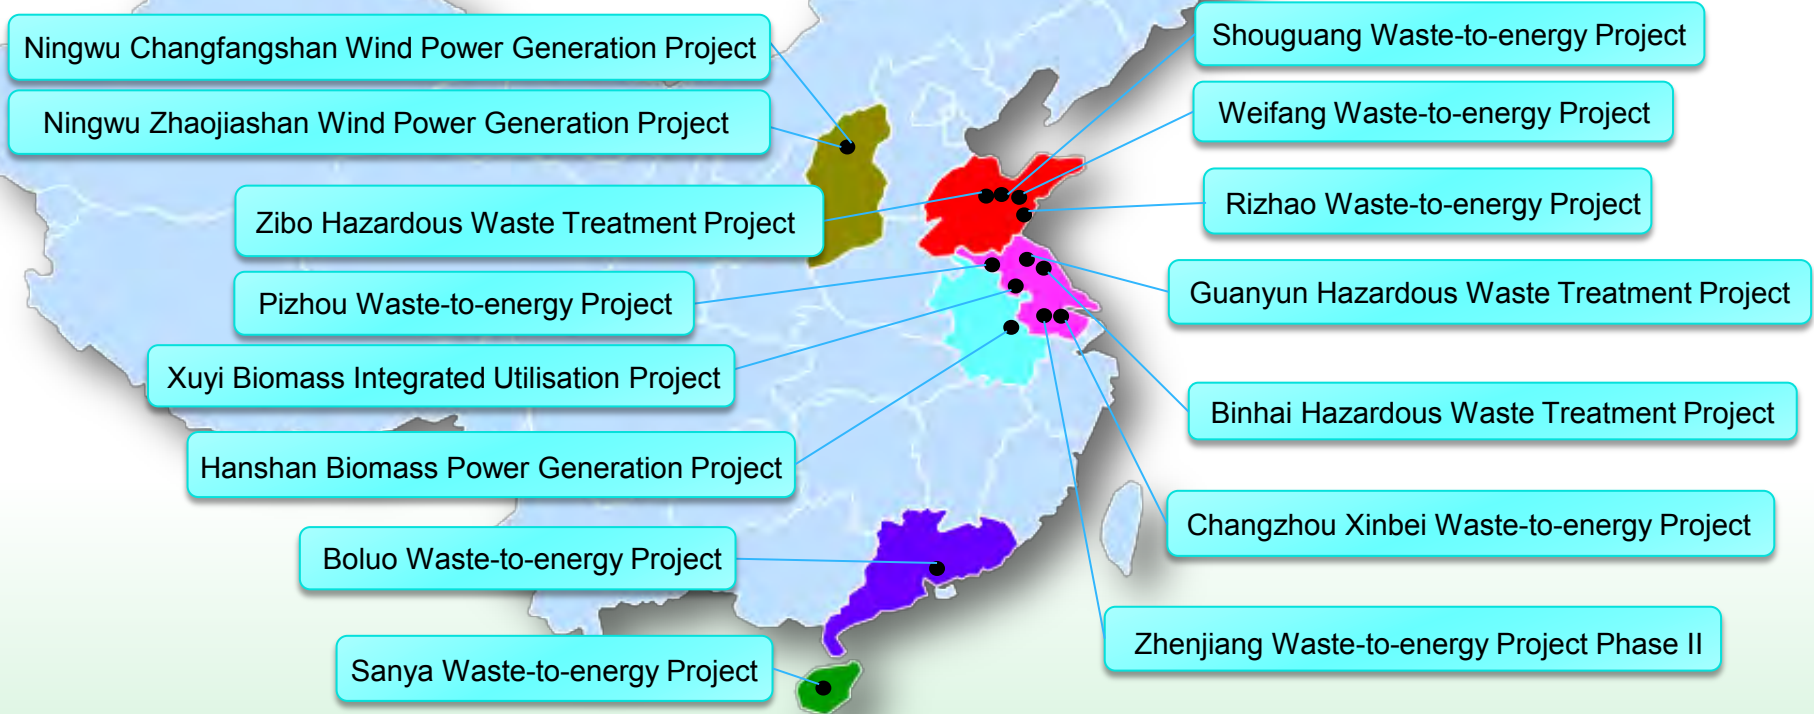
Ningwu Changfangshan Wind Power Generation Project

Ningwu Zhaojiashan Wind Power Generation Project

Zibo Hazardous Waste Treatment Project

Pizhou Waste-to-energy Project

Xuyi Biomass Integrated Utilisation Project

Hanshan Biomass Power Generation Project

Boluo Waste-to-energy Project

Sanya Waste-to-energy Project

Shouguang Waste-to-energy Project

Weifang Waste-to-energy Project

Rizhao Waste-to-energy Project

Guanyun Hazardous Waste Treatment Project

Binhai Hazardous Waste Treatment Project

Changzhou Xinbei Waste-to-energy Project

Zhenjiang Waste-to-energy Project Phase II